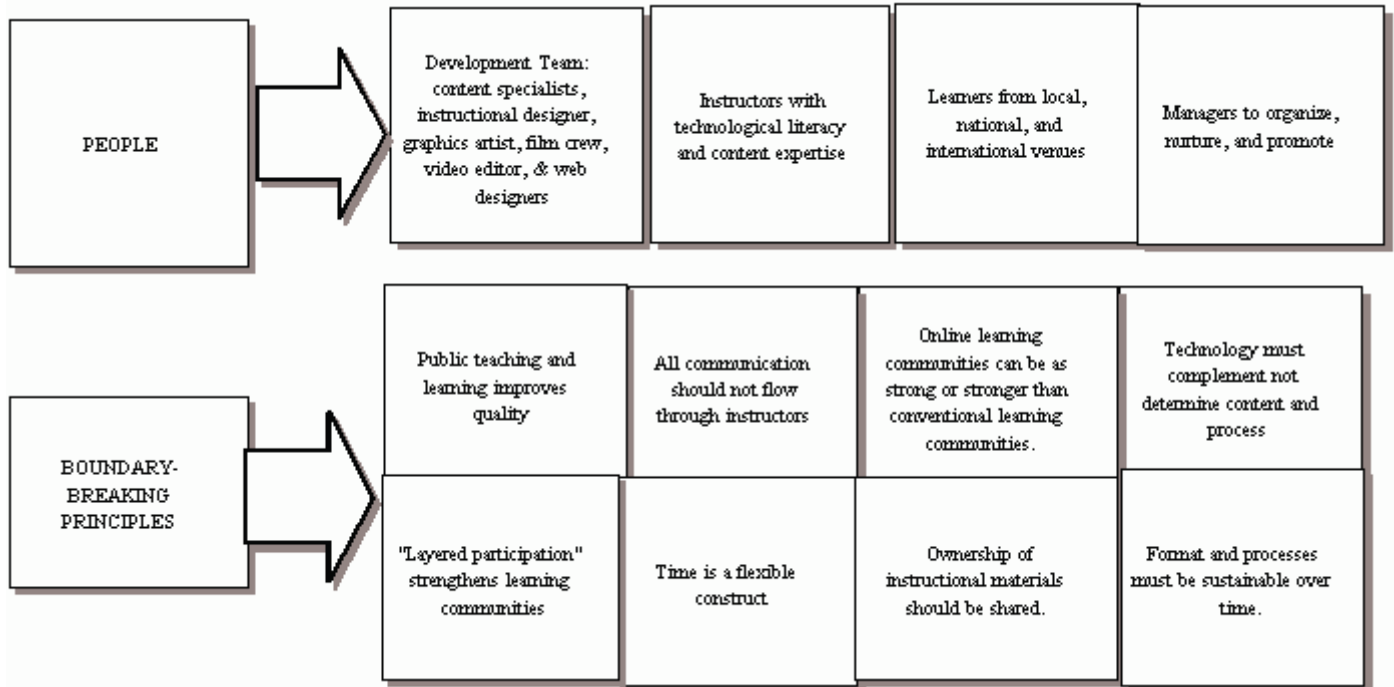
PEOPLE

Development Team: content specialists, instructional designer, graphics artist, film crew, video editor, & web designers

Instructors with technological literacy and content expertise

Learners from local, national, and international venues

Managers to organize, nurture, and promote

BOUNDARY-BREAKING PRINCIPLES

Public teaching and learning improves quality

All communication should not flow through instructors

Online learning communities can be as strong or stronger than conventional learning communities.

Technology must complement not determine content and process

"Layered participation" strengthens learning communities

Time is a flexible construct

Ownership of instructional materials should be shared.

Format and processes must be sustainable over time.